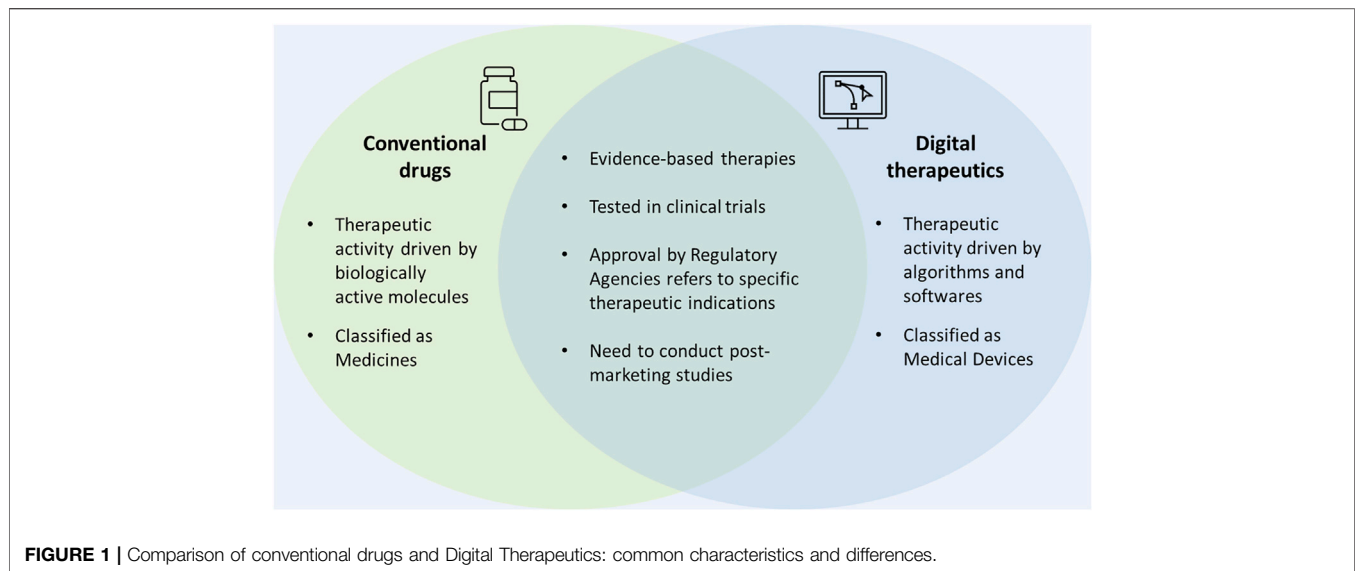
**Conventional drugs**

- Therapeutic activity driven by biologically active molecules
- Classified as Medicines

- Evidence-based therapies
- Tested in clinical trials
- Approval by Regulatory Agencies refers to specific therapeutic indications
- Need to conduct post-marketing studies

**Digital therapeutics**

- Therapeutic activity driven by algorithms and softwares
- Classified as Medical Devices

**FIGURE 1 |** Comparison of conventional drugs and Digital Therapeutics: common characteristics and differences.